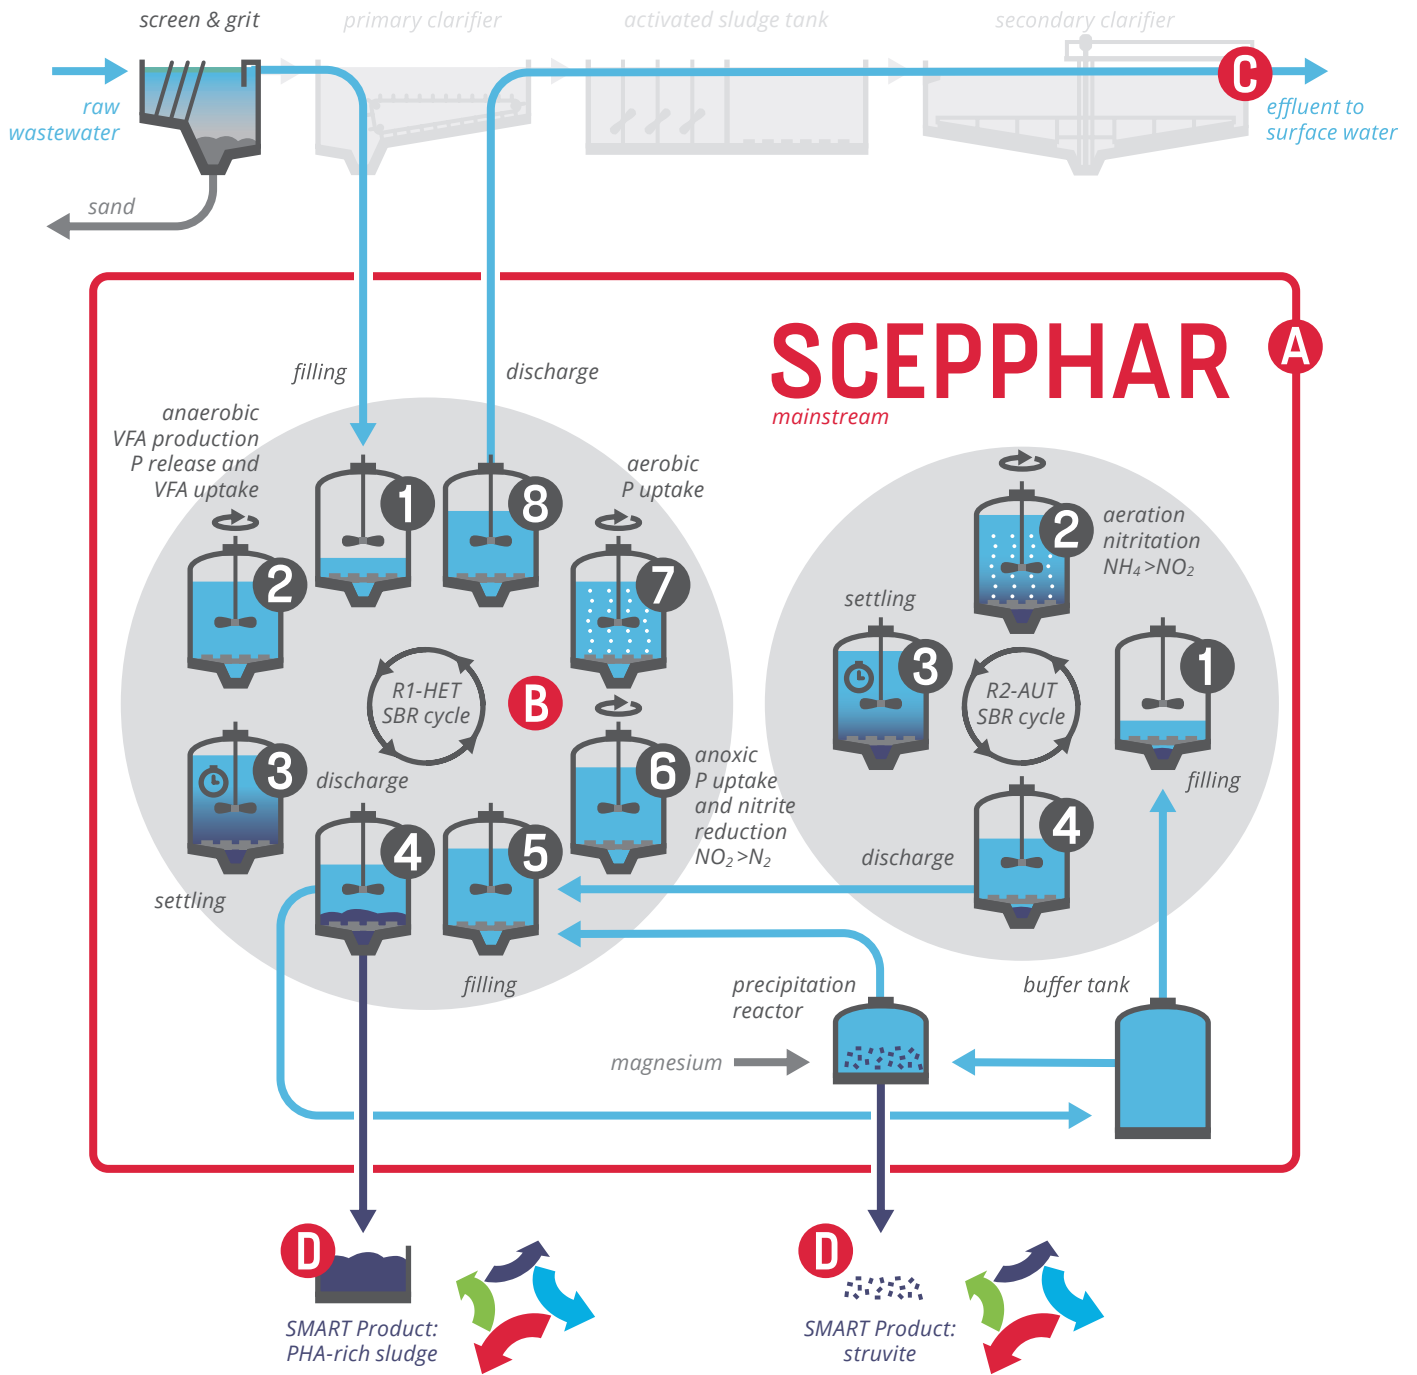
screen & grit

primary clarifier

activated sludge tank

secondary clarifier

raw wastewater

sand

C

effluent to surface water

SCEPPHAR

mainstream

A

filling

discharge

anaerobic VFA production P release and VFA uptake

1

8

aerobic P uptake

2

7

R1-HET SBR cycle

B

3

discharge

6

anoxic P uptake and nitrite reduction $NO_2>N_2$

4

5

settling

filling

2

aeration nitritation $NH_4>NO_2$

settling

3

R2-AUT SBR cycle

1

filling

4

discharge

precipitation reactor

buffer tank

magnesium

D

SMART Product: PHA-rich sludge

D

SMART Product: struvite